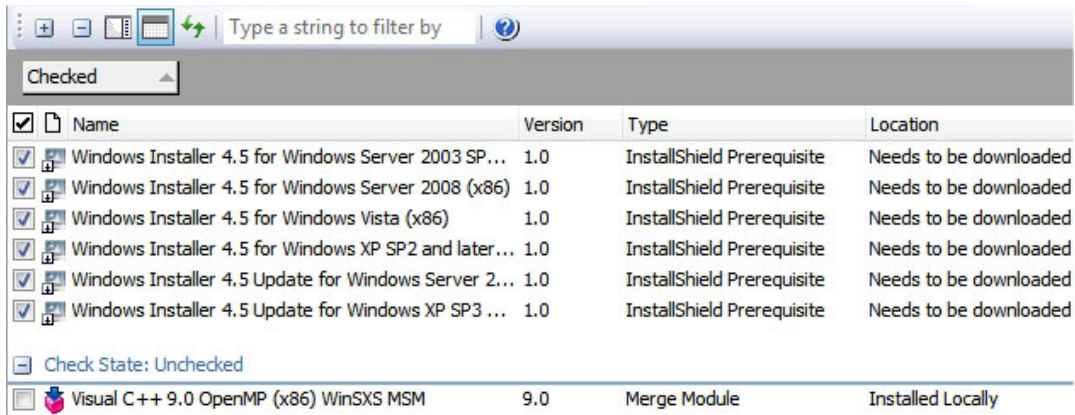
Type a string to filter by

Checked

| Name | Version | Type | Location |
|---|---|---|---|
| Windows Installer 4.5 for Windows Server 2003 SP... | 1.0 | InstallShield Prerequisite | Needs to be downloaded |
| Windows Installer 4.5 for Windows Server 2008 (x86) | 1.0 | InstallShield Prerequisite | Needs to be downloaded |
| Windows Installer 4.5 for Windows Vista (x86) | 1.0 | InstallShield Prerequisite | Needs to be downloaded |
| Windows Installer 4.5 for Windows XP SP2 and later... | 1.0 | InstallShield Prerequisite | Needs to be downloaded |
| Windows Installer 4.5 Update for Windows Server 2... | 1.0 | InstallShield Prerequisite | Needs to be downloaded |
| Windows Installer 4.5 Update for Windows XP SP3 ... | 1.0 | InstallShield Prerequisite | Needs to be downloaded |

Check State: Unchecked

| Visual C++ 9.0 OpenMP (x86) WinSXS MSM | 9.0 | Merge Module | Installed Locally |
|---|---|---|---|